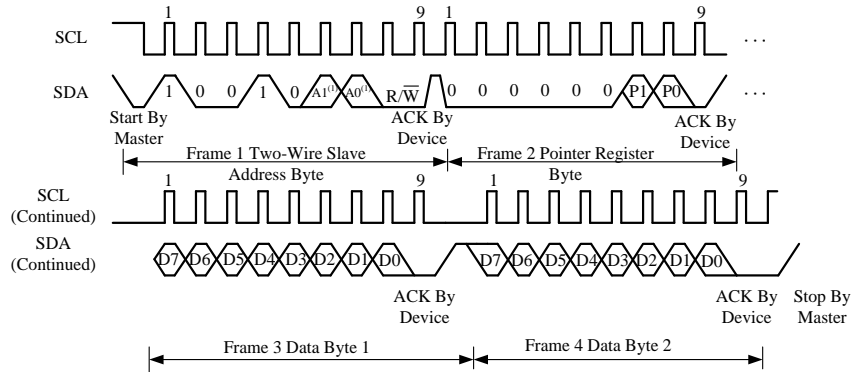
SCL 1 9 1 9 . . .

SDA 1 0 0 1 0 A1$^{(1)}$ A0$^{(1)}$ R/$\overline{W}$ 0 0 0 0 0 0 P1 P0 . . .

Start By Master

ACK By Device

ACK By Device

Frame 1 Two-Wire Slave Address Byte

Frame 2 Pointer Register Byte

SCL (Continued) 1 9 1 9

SDA (Continued) D7 D6 D5 D4 D3 D2 D1 D0 D7 D6 D5 D4 D3 D2 D1 D0

ACK By Device

ACK By Device

Stop By Master

Frame 3 Data Byte 1

Frame 4 Data Byte 2